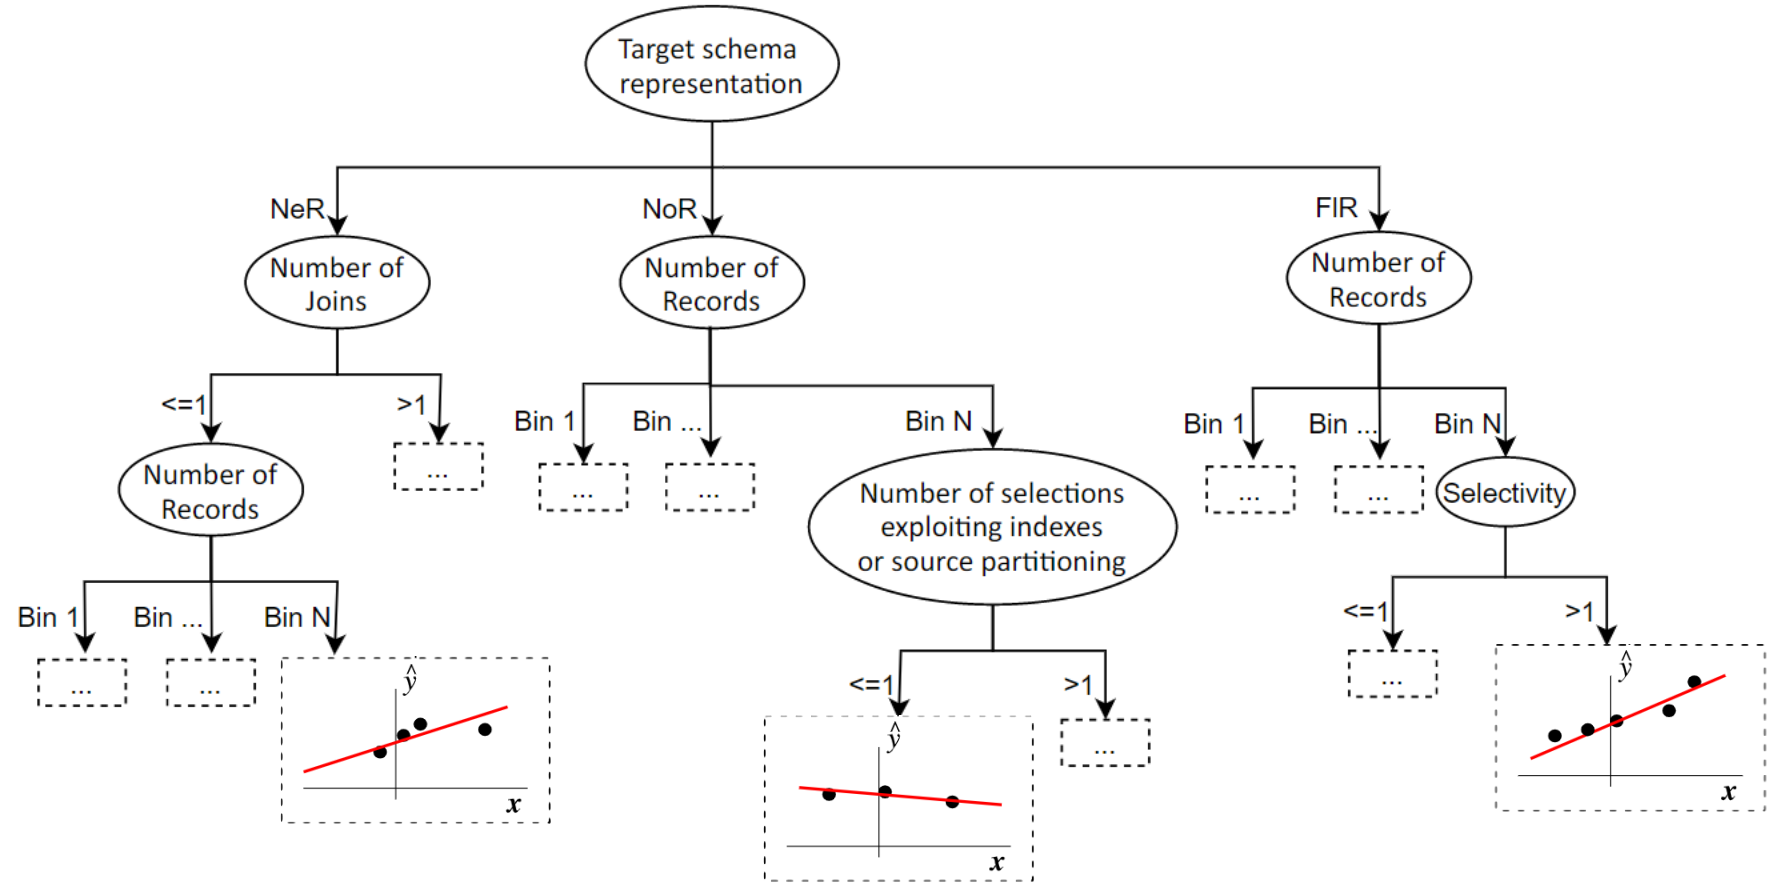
Target schema representation

NeR

Number of Joins

<=1

Number of Records

Bin 1

...

Bin ...

...

Bin N

$\hat{y}$

$x$

>1

...

NoR

Number of Records

Bin 1

...

Bin ...

...

Bin N

Number of selections exploiting indexes or source partitioning

<=1

$\hat{y}$

$x$

>1

...

FIR

Number of Records

Bin 1

...

Bin ...

...

Bin N

Selectivity

<=1

...

>1

$\hat{y}$

$x$